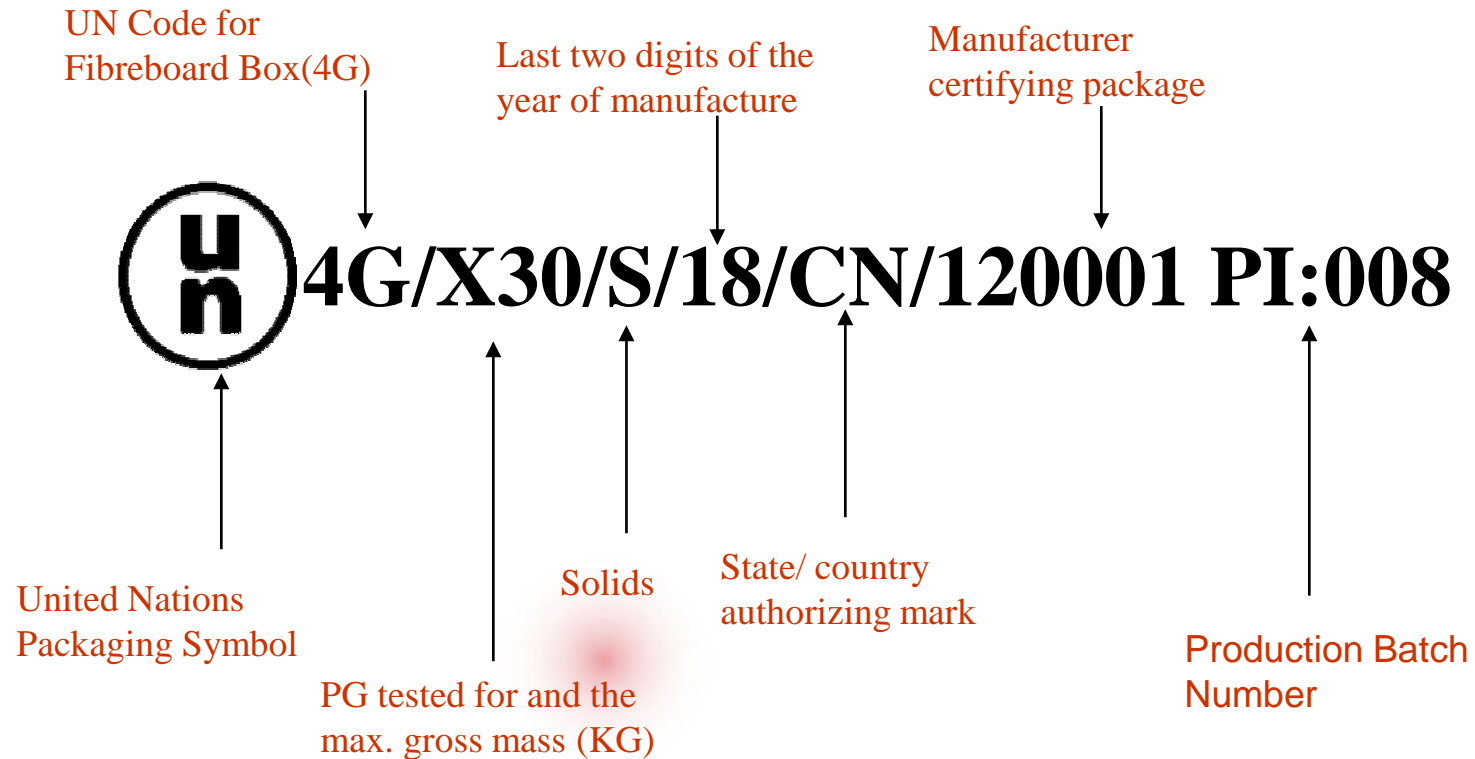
UN Code for Fibreboard Box(4G)

Last two digits of the year of manufacture

Manufacturer certifying package

un 4G/X30/S/18/CN/120001 PI:008

United Nations Packaging Symbol

PG tested for and the max. gross mass (KG)

Solids

State/ country authorizing mark

Production Batch Number